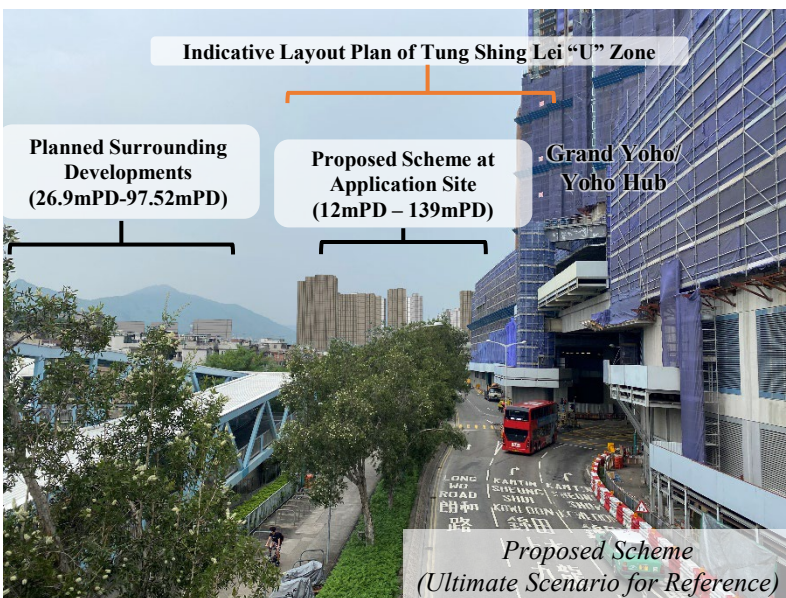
Indicative Layout Plan of Tung Shing Lei “U” Zone

Planned Surrounding Developments (26.9mPD-97.52mPD)

Proposed Scheme at Application Site (12mPD – 139mPD)

Grand Yoho/ Yoho Hub

LONG WO ROAD 朗和路

KAM TIN SHEUNG SHUI 錦田 上水

KAM TIN SHEUNG SHUI

KOWLOON 九龍

Proposed Scheme (Ultimate Scenario for Reference)